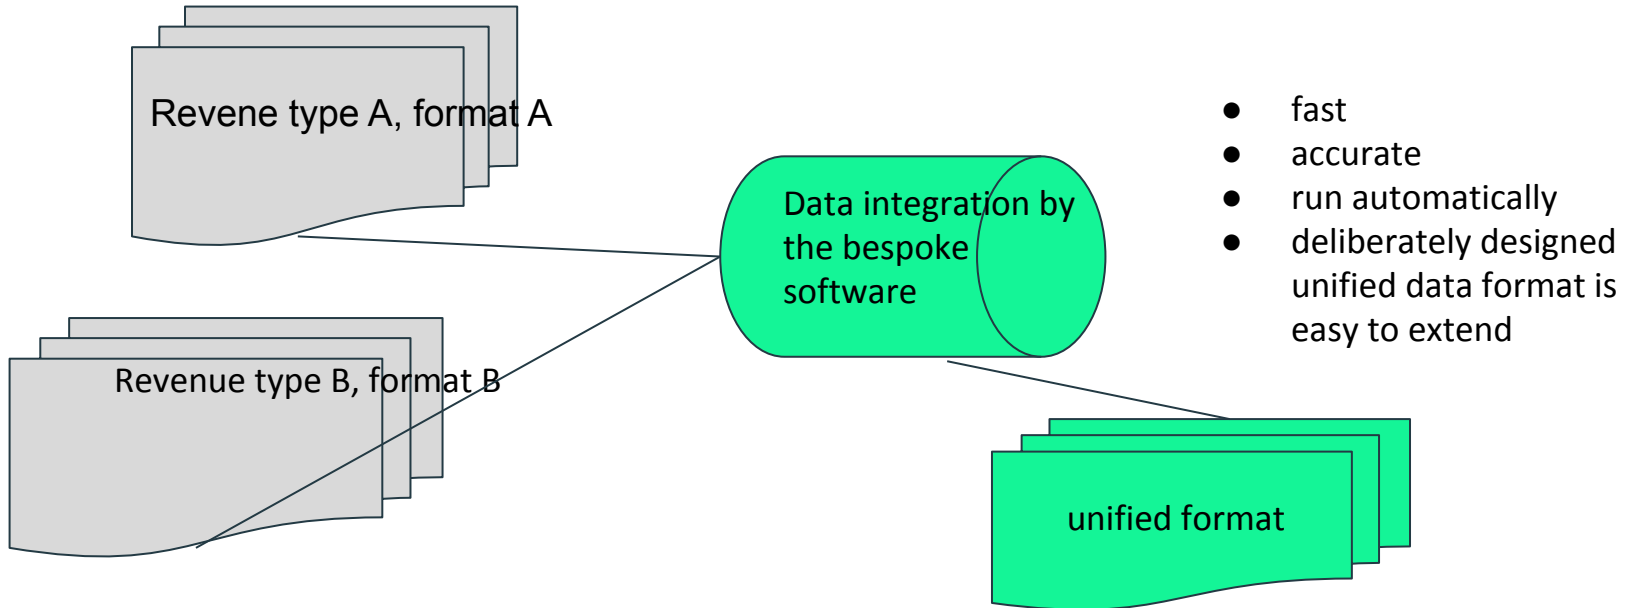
Revene type A, format A

Revenue type B, format B

Data integration by the bespoke software

unified format

● fast
● accurate
● run automatically
● deliberately designed unified data format is easy to extend